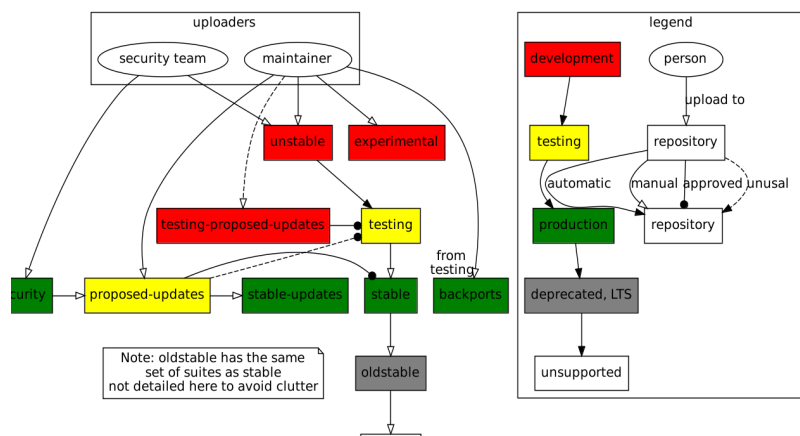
uploaders

security team

maintainer

unstable

experimental

testing-proposed-updates

testing

from testing

curity

proposed-updates

stable-updates

stable

backports

Note: oldstable has the same set of suites as stable not detailed here to avoid clutter

oldstable

legend

development

person

upload to

testing

repository

automatic

manual

approved

unusal

production

repository

deprecated, LTS

unsupported